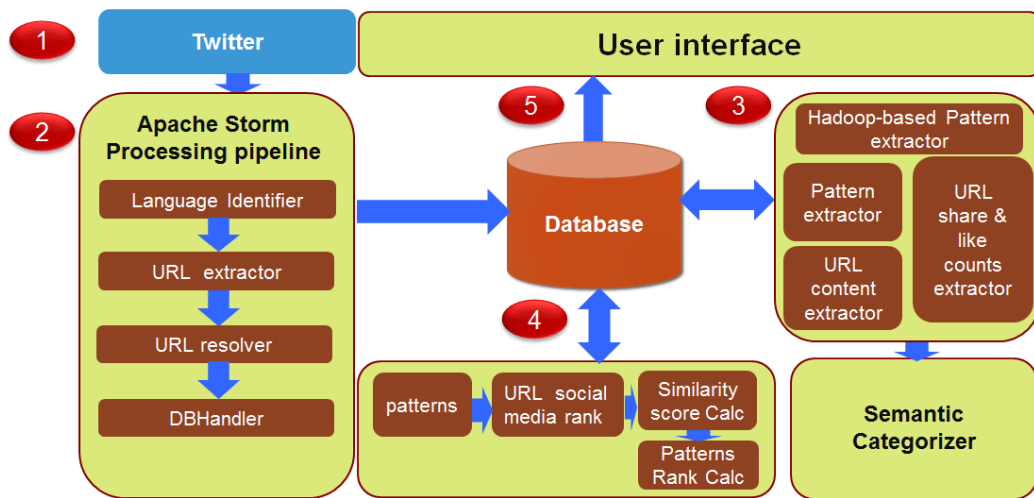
1

Twitter

User interface

2

Apache Storm Processing pipeline

Language Identifier

URL extractor

URL resolver

DBHandler

5

Database

4

3

Hadoop-based Pattern extractor

Pattern extractor

URL content extractor

URL share & like counts extractor

patterns

URL social media rank

Similarity score Calc

Patterns Rank Calc

Semantic Categorizer